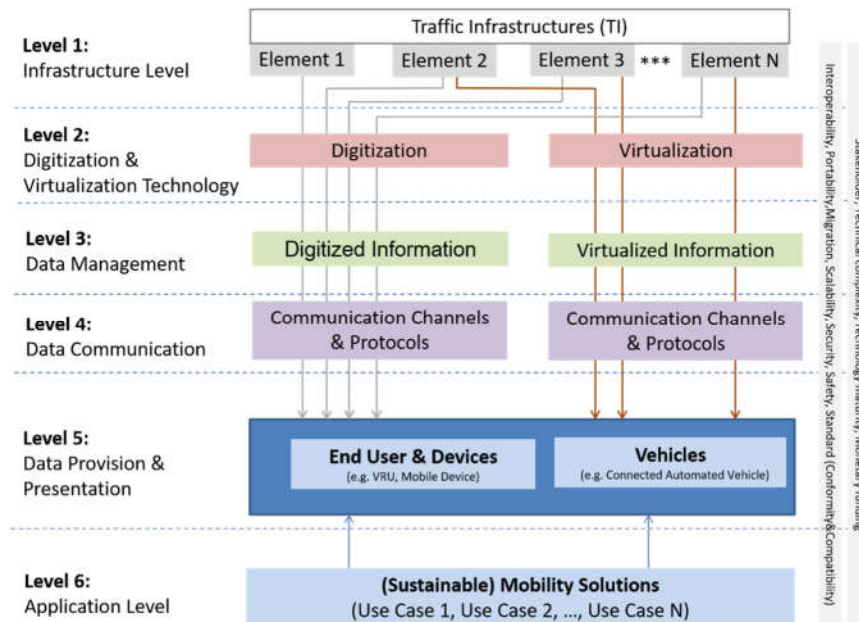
Level 1:
Infrastructure Level

Traffic Infrastructures (TI)

Element 1 Element 2 Element 3 *** Element N

Level 2:
Digitization & Virtualization Technology

Digitization

Virtualization

Level 3:
Data Management

Digitized Information

Virtualized Information

Level 4:
Data Communication

Communication Channels & Protocols

Communication Channels & Protocols

Level 5:
Data Provision & Presentation

End User & Devices
(e.g. VRU, Mobile Device)

Vehicles
(e.g. Connected Automated Vehicle)

Level 6:
Application Level

(Sustainable) Mobility Solutions
(Use Case 1, Use Case 2, ..., Use Case N)

Interoperability, Portability/Migration, Scalability, Security, Safety, Standard (Conformity&Compatibility)

Stakeholder, Technical Complexity, Technology Maturity, Monetary Funding